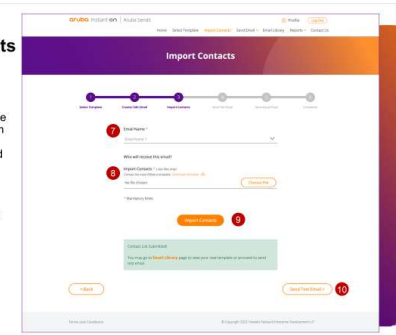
ts

e
n

d

aruba Instant On | Aruba Sends

Profile Log Out

Home Select Template Import Contacts Send Email Email Library Reports Contact Us

Import Contacts

Select Template Create Edit Email Import Contacts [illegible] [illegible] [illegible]

7

Email Name *

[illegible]

Who will receive this email?

8

Import Contacts * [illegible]

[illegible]

No file chosen

Choose File

* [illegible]

Import Contacts

9

Contact List Submitted!

You may go to Email Library page to see your new template or proceed to send test email.

< Back

Send Test Email >

10

Terms and Conditions

© Copyright 2022 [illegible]